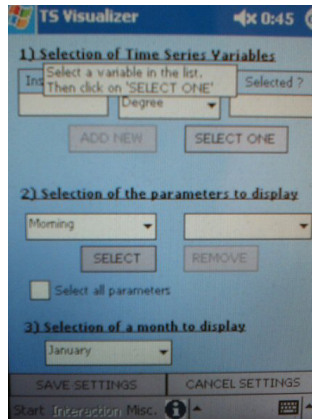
TS Visualizer 0:45

1) Selection of Time Series Variables

Ins Select a variable in the list. Then click on 'SELECT ONE'

Selected ?

Degree

ADD NEW

SELECT ONE

2) Selection of the parameters to display

Morning

SELECT

REMOVE

Select all parameters

3) Selection of a month to display

January

SAVE SETTINGS

CANCEL SETTINGS

Start Interaction Misc.